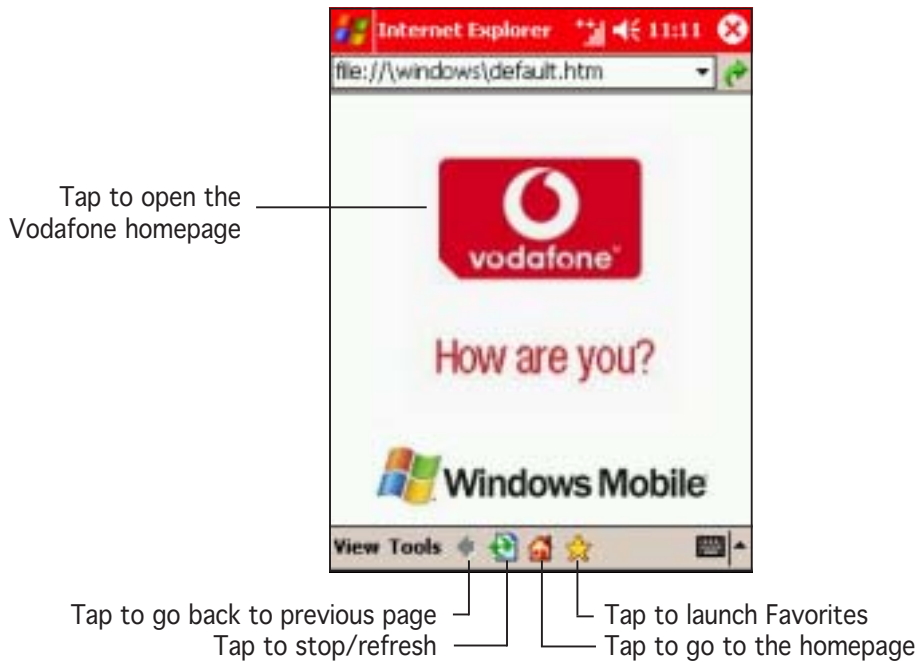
Internet Explorer 11:11

file://\windows\default.htm

Tap to open the Vodafone homepage

vodafone

How are you?

Windows Mobile

View Tools

Tap to go back to previous page

Tap to stop/refresh

Tap to launch Favorites

Tap to go to the homepage